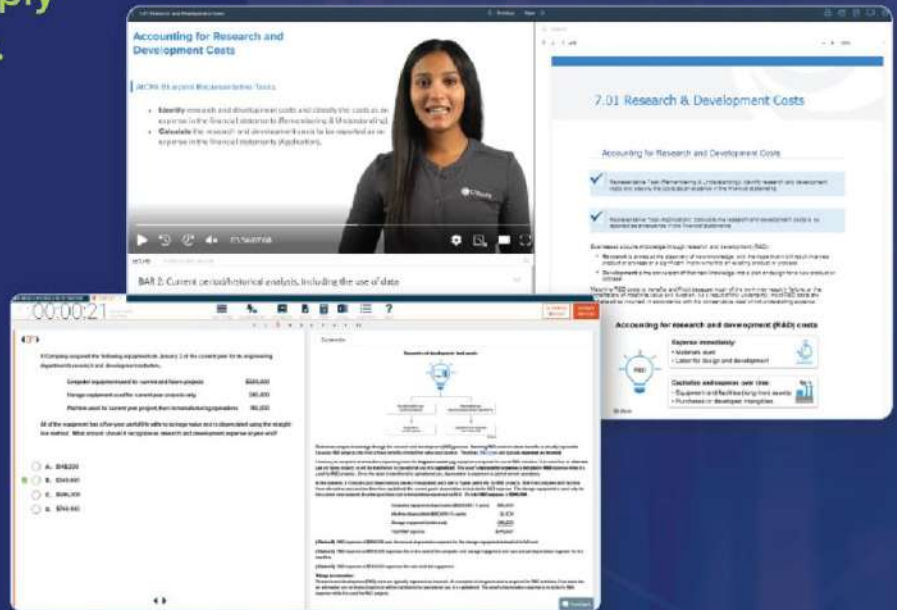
pply

Accounting for Research and Development Costs

AICPA Blueprint/Representative Tasks

• Identify research and development costs and classify the costs as an expense in the financial statements (Remembering & Understanding).

• Calculate the research and development costs to be reported as an expense in the financial statements (Application).

BAR 2: Current period/historical analysis, including the use of data

7.01 Research & Development Costs

Accounting for Research and Development Costs

Businesses acquire knowledge through research and development (R&D).

Accounting for research and development (R&D) costs

Expense immediately:
• Materials used
• Labor for design and development

Capitalize and expense over time:
• Equipment and facilities (long-term assets)
• Purchased or developed intangibles

00:00:21

A. $148,220
B. $345,000
C. $395,000
D. $744,100